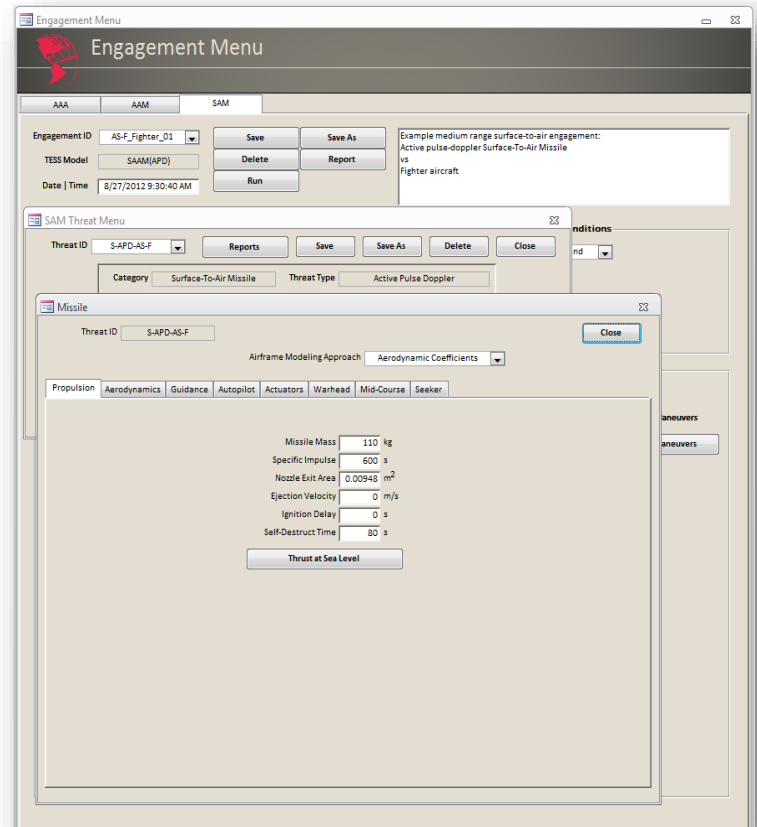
Engagement Menu

Engagement Menu

AAA | AAM | SAM

Engagement ID AS-F_Fighter_01
TESS Model SAAM(APD)
Date | Time 8/27/2012 9:30:40 AM

Save | Save As
Delete | Report
Run

Example medium range surface-to-air engagement:
Active pulse-doppler Surface-To-Air Missile
vs
Fighter aircraft

SAM Threat Menu

Threat ID S-APD-AS-F
Reports | Save | Save As | Delete | Close

Category Surface-To-Air Missile
Threat Type Active Pulse Doppler

nditions
nd

aneuvers
aneuvers

Missile

Threat ID S-APD-AS-F
Close

Airframe Modeling Approach Aerodynamic Coefficients

Propulsion | Aerodynamics | Guidance | Autopilot | Actuators | Warhead | Mid-Course | Seeker

Missile Mass 110 kg
Specific Impulse 600 s
Nozzle Exit Area 0.00948 $m^2$
Ejection Velocity 0 m/s
Ignition Delay 0 s
Self-Destruct Time 80 s

Thrust at Sea Level